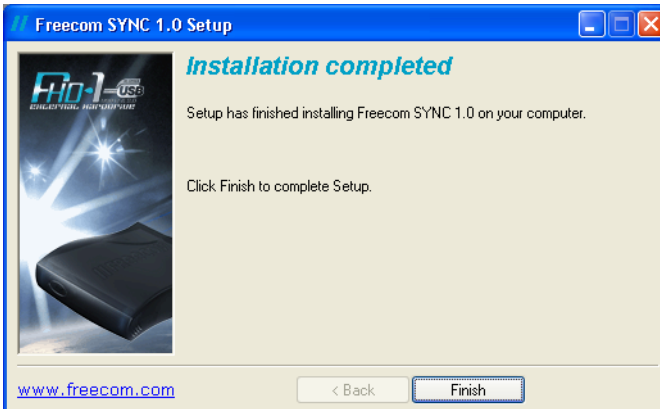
Freecom SYNC 1.0 Setup

FHD-1 USB
EXTERNAL HARDDRIVE

Installation completed

Setup has finished installing Freecom SYNC 1.0 on your computer.

Click Finish to complete Setup.

www.freecom.com

< Back

Finish